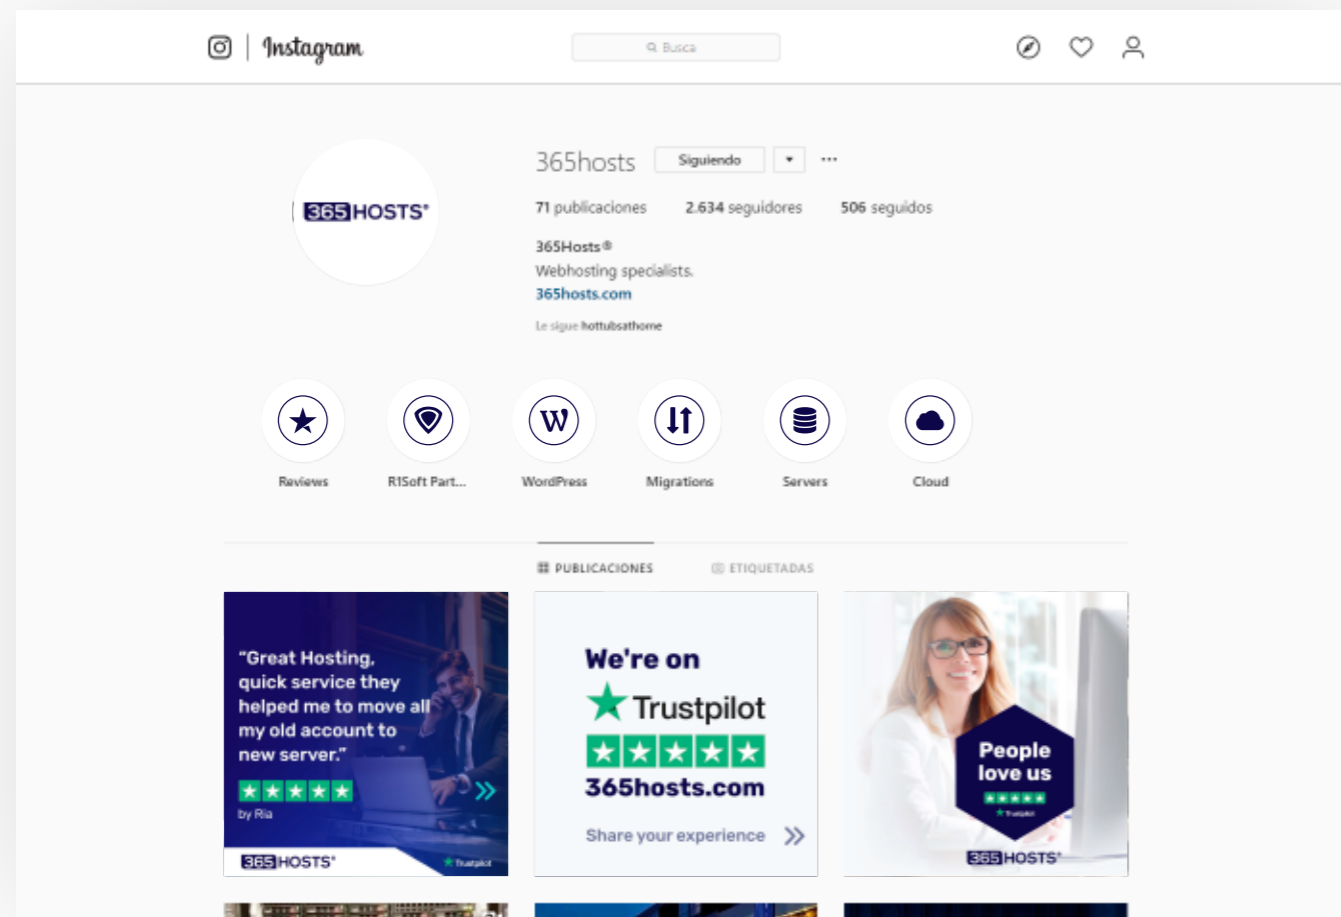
Instagram

Busca

365HOSTS®

365hosts Siguiendo ▾ ···

71 publicaciones 2.634 seguidores 506 seguidos

365Hosts®
Webhosting specialists.
365hosts.com

Le sigue hottubsathome

Reviews
R1Soft Part...
WordPress
Migrations
Servers
Cloud

PUBLICACIONES ETIQUETADAS

"Great Hosting, quick service they helped me to move all my old account to new server."

by Ria

365HOSTS®

Trustpilot

We're on
Trustpilot
365hosts.com
Share your experience

People love us

Trustpilot

365HOSTS®